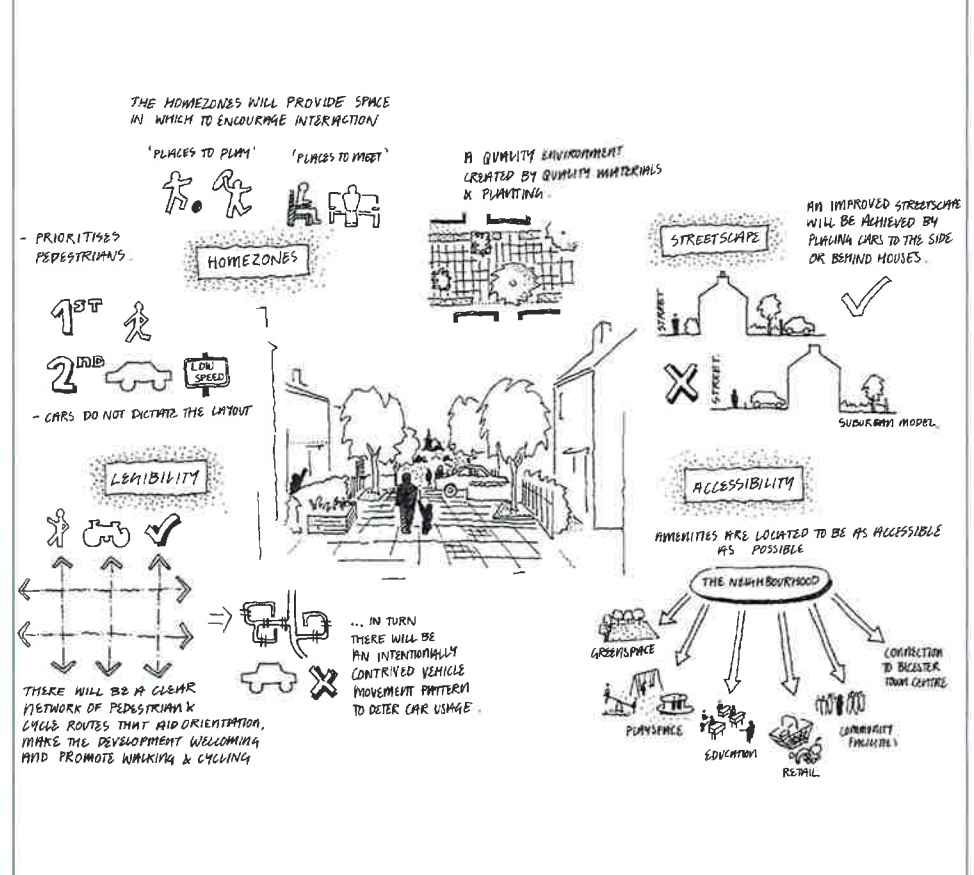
THE HOMEZONES WILL PROVIDE SPACE IN WHICH TO ENCOURAGE INTERACTION

'PLACES TO PLAY' 'PLACES TO MEET'

A QUALITY ENVIRONMENT CREATED BY QUALITY MATERIALS & PLANTING.

- PRIORITISES PEDESTRIANS.

HOMEZONES

1ST

2ND

LOW SPEED

- CARS DO NOT DICTATE THE LAYOUT

STREETSCAPE

AN IMPROVED STREETSCAPE WILL BE ACHIEVED BY PLACING CARS TO THE SIDE OR BEHIND HOUSES.

STREET

STREET

SUBURBAN MODEL

LEGIBILITY

ACCESSIBILITY

AMENITIES ARE LOCATED TO BE AS ACCESSIBLE AS POSSIBLE

THE NEIGHBOURHOOD

GREENSPACE

CONNECTION TO BICESTER TOWN CENTRE

PLAYSPACE

EDUCATION

RETAIL

COMMUNITY FACILITIES

... IN TURN THERE WILL BE AN INTENTIONALLY CONTRIVED VEHICLE MOVEMENT PATTERN TO DETER CAR USAGE.

THERE WILL BE A CLEAR NETWORK OF PEDESTRIAN & CYCLE ROUTES THAT AID ORIENTATION, MAKE THE DEVELOPMENT WELCOMING AND PROMOTE WALKING & CYCLING